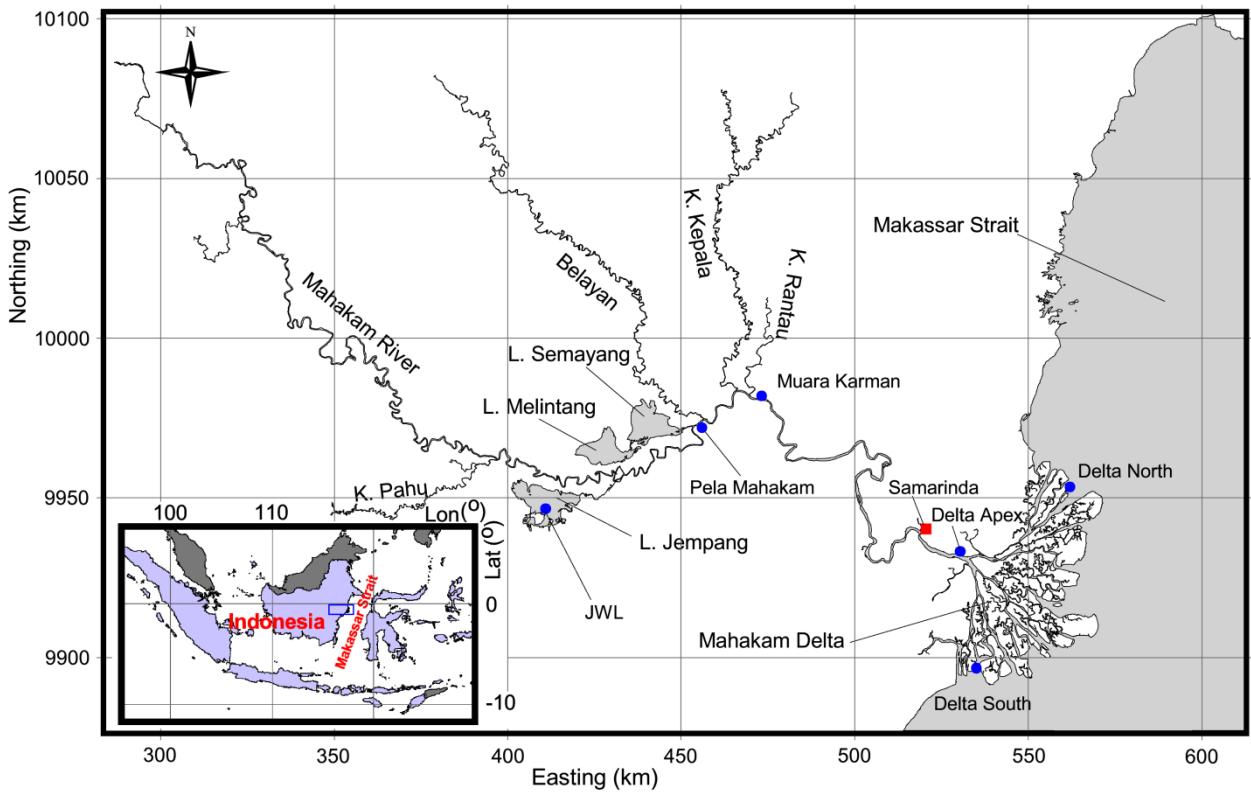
10100
10050
10000
9950
9900
Northing (km)
N
Mahakam River
Belayan
K. Kepala
K. Rantau
Makassar Strait
L. Semayang
L. Melintang
Muara Karman
Pela Mahakam
K. Pahu
L. Jempang
JWL
Samarinda
Delta North
Delta Apex
Mahakam Delta
Delta South
100
110
Lon(°)
Lat (°)
0
-10
Indonesia
Makassar Strait
300
350
400
450
500
550
600
Easting (km)